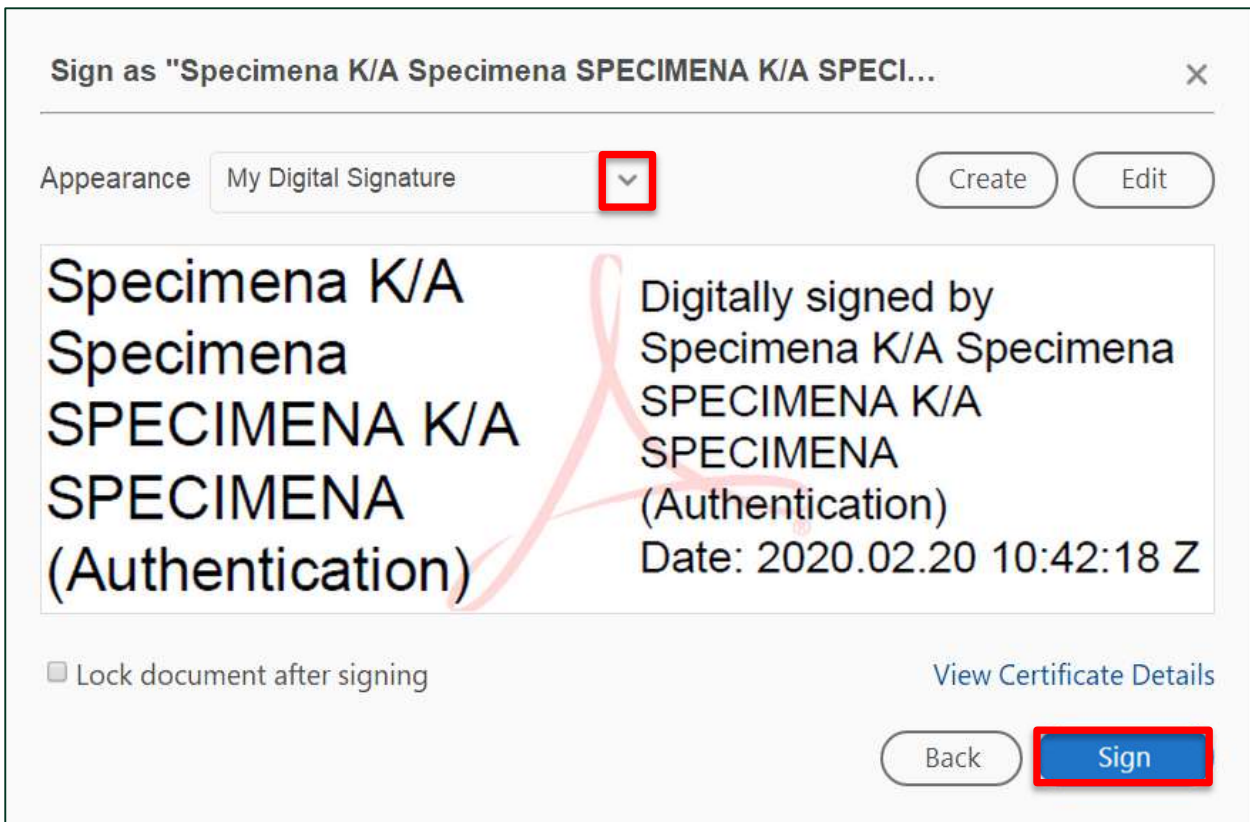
Sign as "Specimena K/A Specimena SPECIMENA K/A SPECI...

×

Appearance My Digital Signature

Create Edit

Specimena K/A Specimena SPECIMENA K/A SPECIMENA (Authentication)

Digitally signed by Specimena K/A Specimena SPECIMENA K/A SPECIMENA (Authentication)
Date: 2020.02.20 10:42:18 Z

Lock document after signing

View Certificate Details

Back Sign